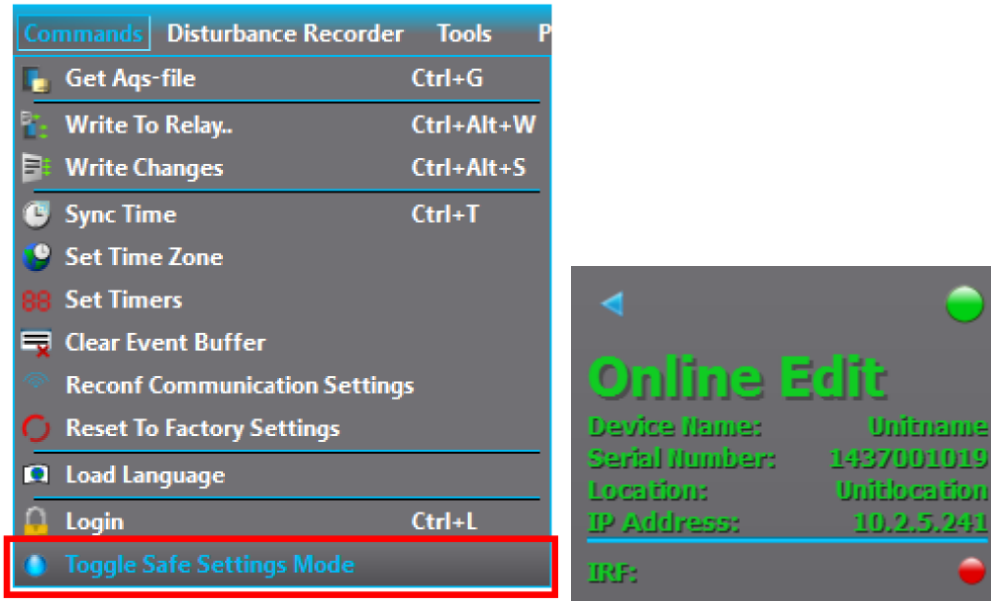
Commands Disturbance Recorder Tools P

Get Aqs-file Ctrl+G
Write To Relay.. Ctrl+Alt+W
Write Changes Ctrl+Alt+S
Sync Time Ctrl+T
Set Time Zone
Set Timers
Clear Event Buffer
Reconf Communication Settings
Reset To Factory Settings
Load Language
Login Ctrl+L
Toggle Safe Settings Mode

Online Edit

| | |
|---|---|
| Device Name: | Unitname |
| Serial Number: | 1437001019 |
| Location: | Unitlocation |
| IP Address: | 10.2.5.241 |

IRF: